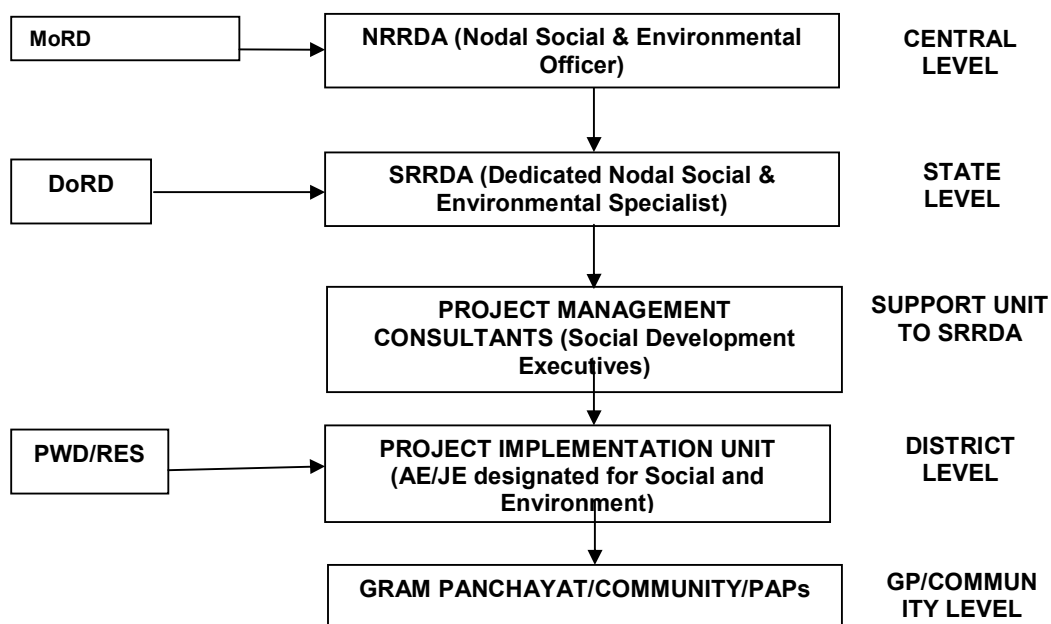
MoRD

NRRDA (Nodal Social & Environmental Officer)

CENTRAL LEVEL

DoRD

SRRDA (Dedicated Nodal Social & Environmental Specialist)

STATE LEVEL

PROJECT MANAGEMENT CONSULTANTS (Social Development Executives)

SUPPORT UNIT TO SRRDA

PWD/RES

PROJECT IMPLEMENTATION UNIT (AE/JE designated for Social and Environment)

DISTRICT LEVEL

GRAM PANCHAYAT/COMMUNITY/PAPs

GP/COMMUN ITY LEVEL